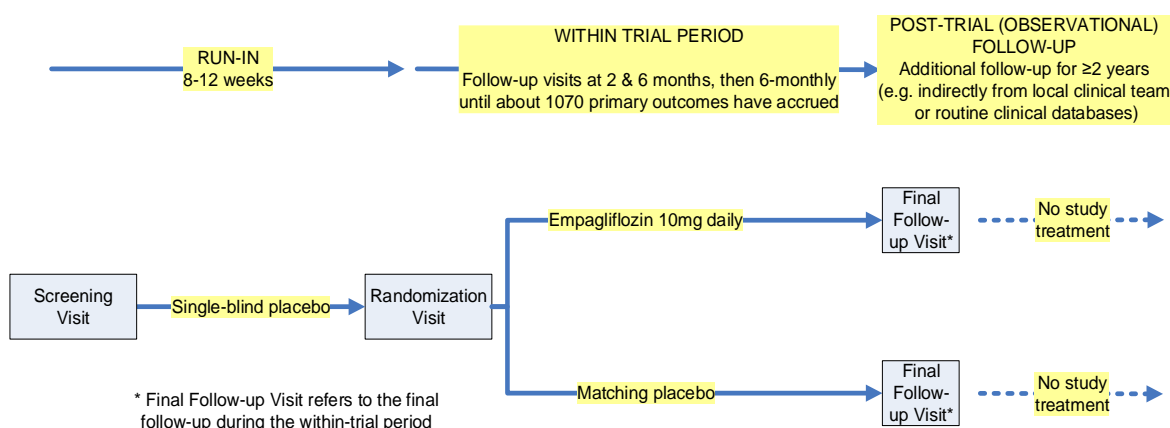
RUN-IN
8-12 weeks

WITHIN TRIAL PERIOD

Follow-up visits at 2 & 6 months, then 6-monthly until about 1070 primary outcomes have accrued

POST-TRIAL (OBSERVATIONAL) FOLLOW-UP
Additional follow-up for ≥2 years (e.g. indirectly from local clinical team or routine clinical databases)

Screening Visit

Single-blind placebo

Randomization Visit

Empagliflozin 10mg daily

Final Follow-up Visit*

No study treatment

Matching placebo

Final Follow-up Visit*

No study treatment

* Final Follow-up Visit refers to the final follow-up during the within-trial period